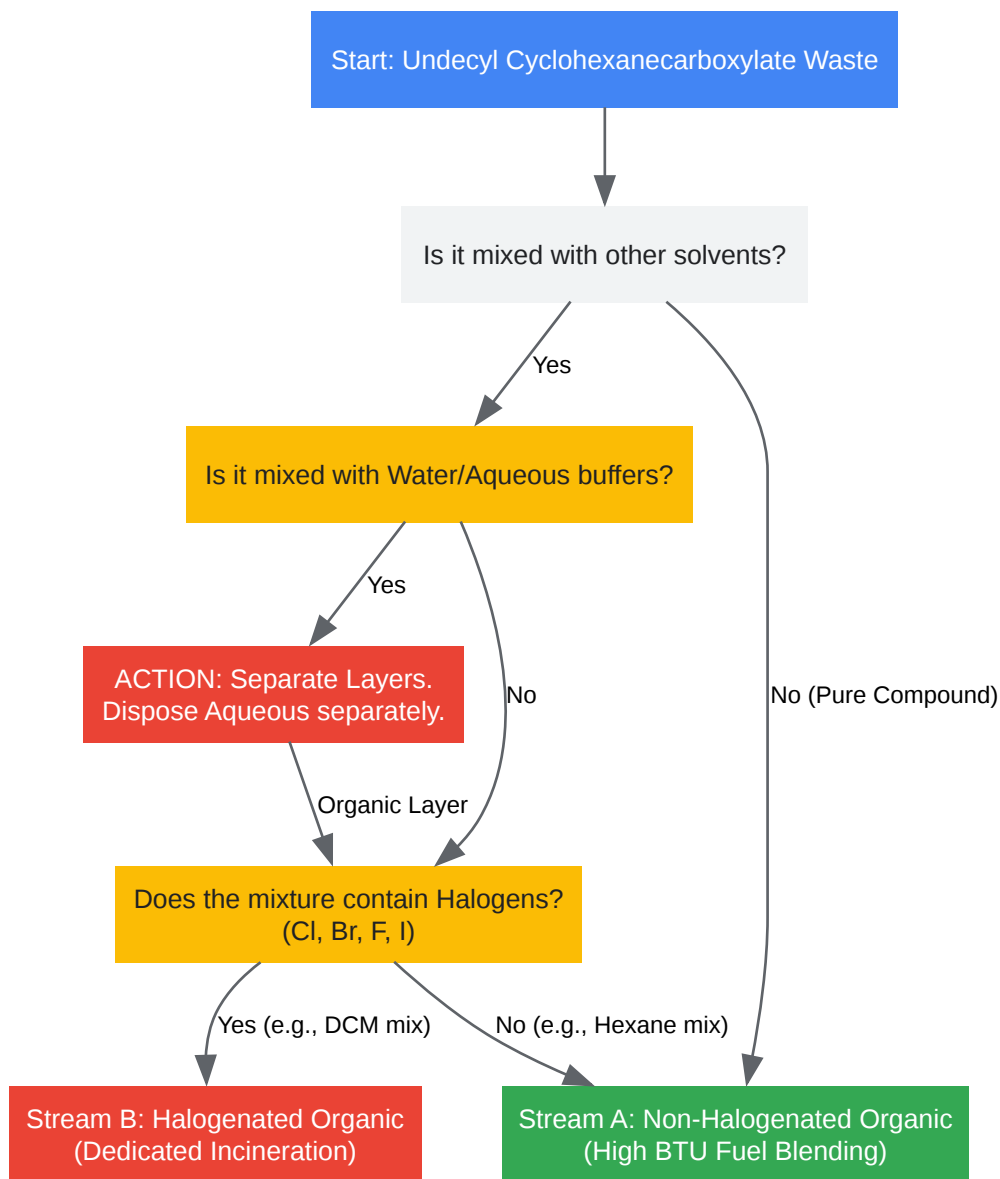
Start: Undecyl Cyclohexanecarboxylate Waste

Is it mixed with other solvents?

Yes

Is it mixed with Water/Aqueous buffers?

Yes

ACTION: Separate Layers. Dispose Aqueous separately.

No

No (Pure Compound)

Organic Layer

Does the mixture contain Halogens? (Cl, Br, F, I)

Yes (e.g., DCM mix)

No (e.g., Hexane mix)

Stream B: Halogenated Organic (Dedicated Incineration)

Stream A: Non-Halogenated Organic (High BTU Fuel Blending)